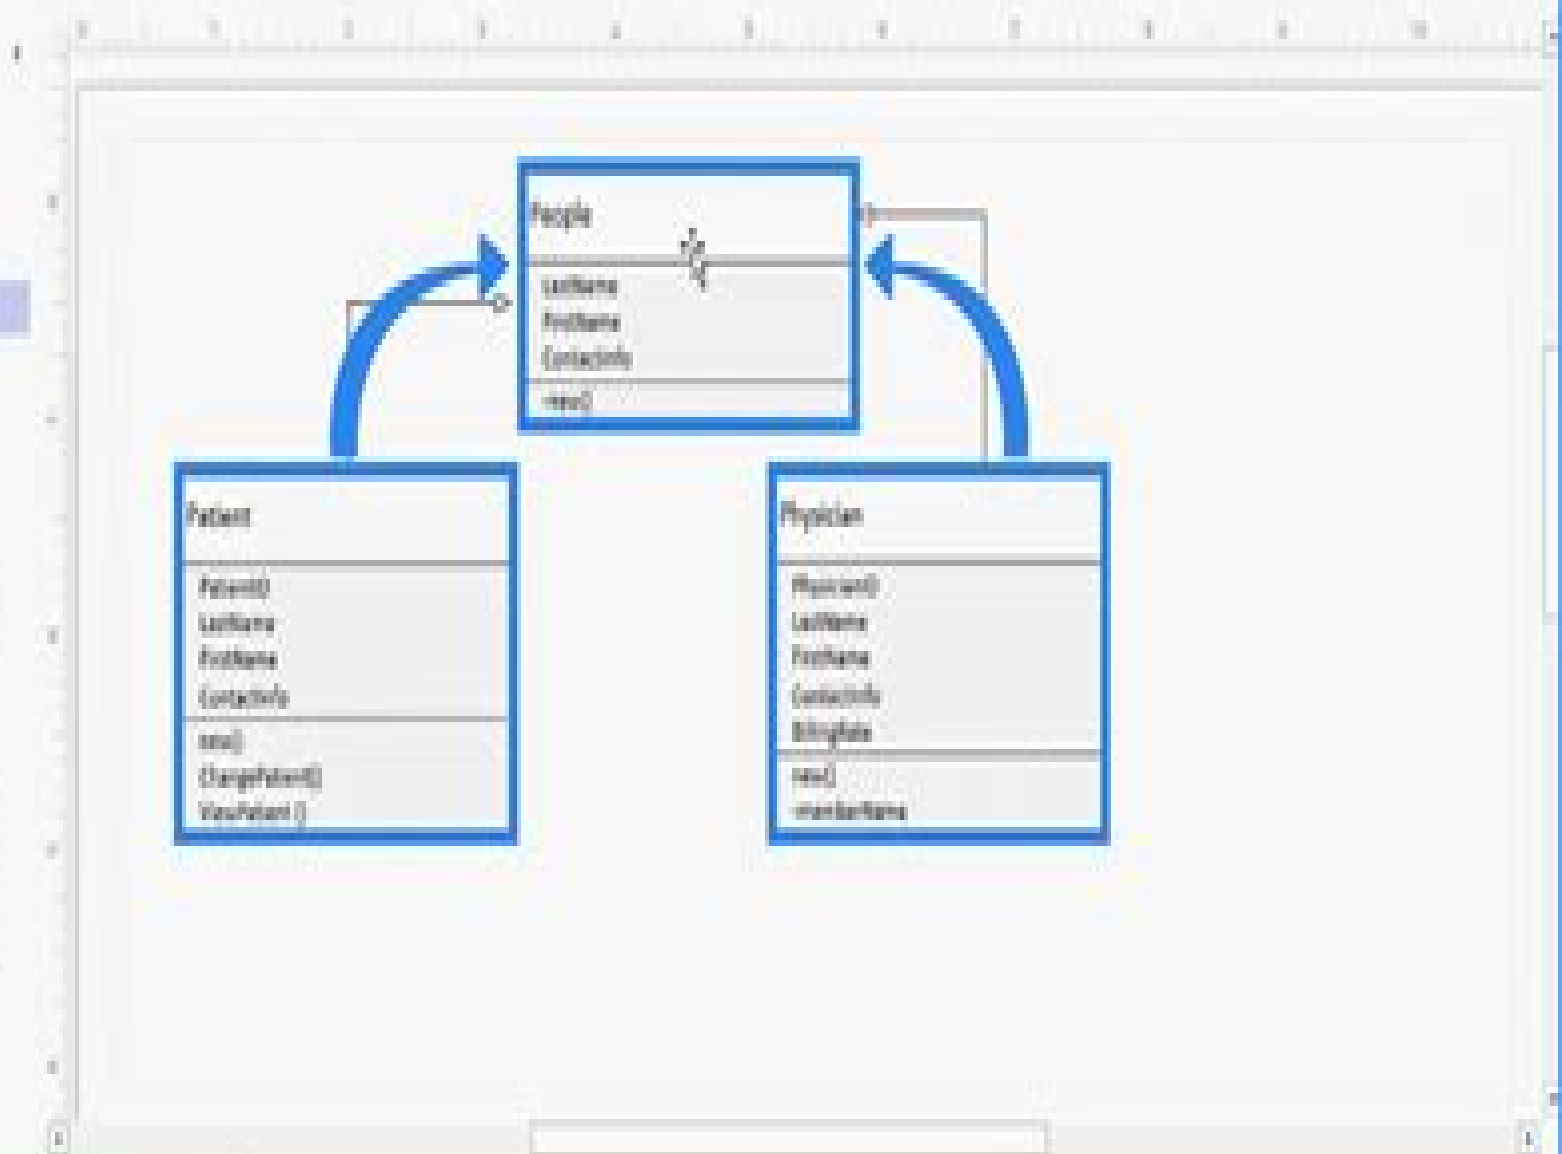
People

LastName
FirstName
ContactInfo

new()

Patient

PatientID
LastName
FirstName
ContactInfo

new()
ChangePatient()
ViewPatient()

Physician

PhysicianID
LastName
FirstName
ContactInfo
BillingRate

new()
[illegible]